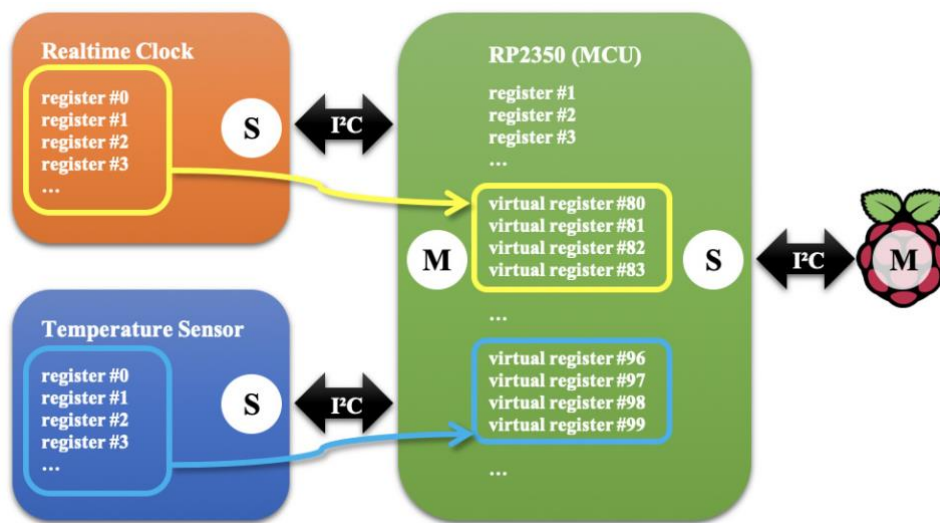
Realtime Clock
register #0
register #1
register #2
register #3
...
S

I²C

RP2350 (MCU)
register #1
register #2
register #3
...
virtual register #80
virtual register #81
virtual register #82
virtual register #83
...
virtual register #96
virtual register #97
virtual register #98
virtual register #99
...
M
S

I²C

M

Temperature Sensor
register #0
register #1
register #2
register #3
...
S

I²C